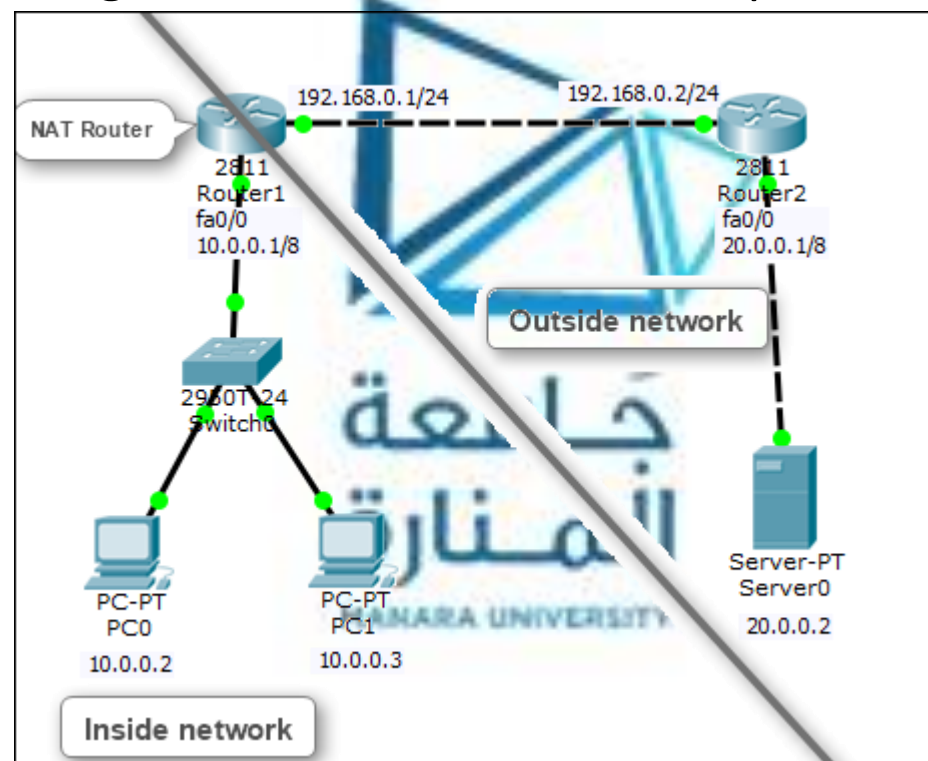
NAT Router

192.168.0.1/24

192.168.0.2/24

2811
Router1
fa0/0
10.0.0.1/8

2811
Router2
fa0/0
20.0.0.1/8

Outside network

2960T 24
Switch0

جامعة المنارة
MANARA UNIVERSITY

Server-PT
Server0
20.0.0.2

PC-PT
PC0
10.0.0.2

PC-PT
PC1
10.0.0.3

Inside network